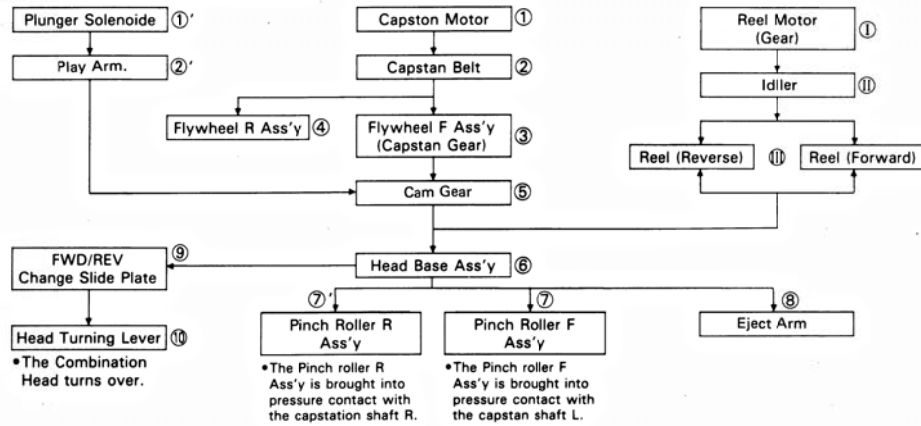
Plunger Solenoide ①'

Play Arm. ②'

Capston Motor ①

Capstan Belt ②

Flywheel R Ass'y ④

Flywheel F Ass'y (Capstan Gear) ③

Reel Motor (Gear) ①

Idller ⑪

Reel (Reverse) ⑪ Reel (Forward)

Cam Gear ⑤

FWD/REV Change Slide Plate ⑨

Head Base Ass'y ⑥

Head Turning Lever ⑩

•The Combination Head turns over.

⑦' Pinch Roller R Ass'y

•The Pinch roller R Ass'y is brought into pressure contact with the capstation shaft R.

⑦ Pinch Roller F Ass'y

•The Pinch roller F Ass'y is brought into pressure contact with the capstan shaft L.

⑧ Eject Arm